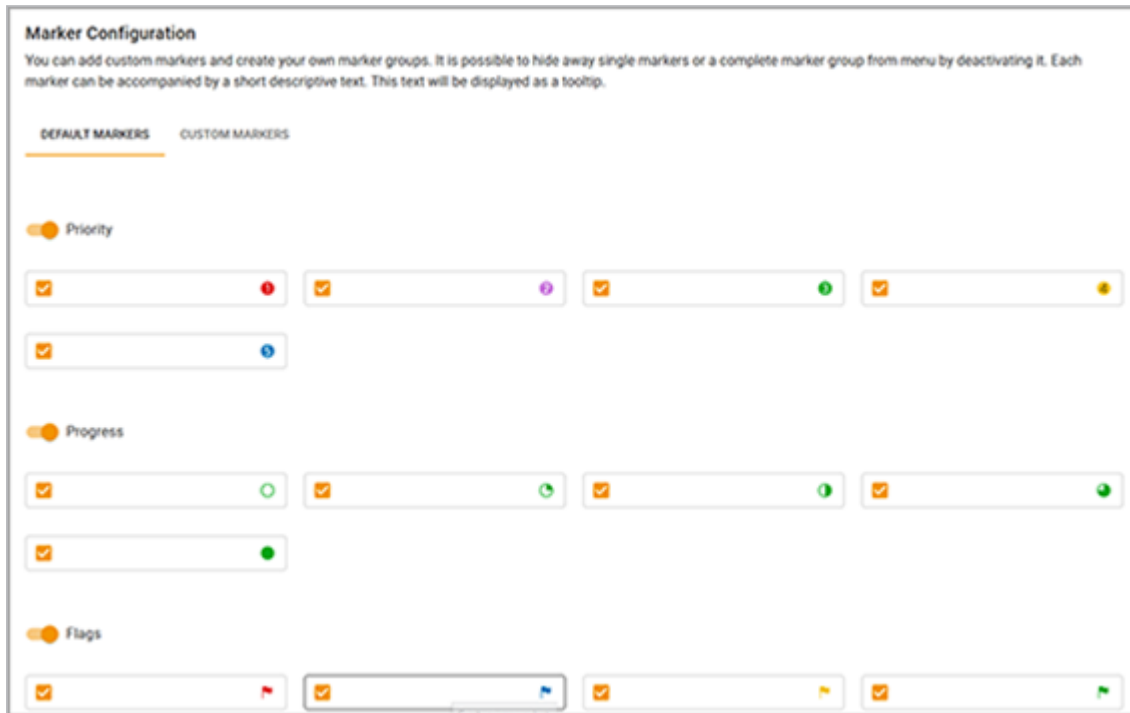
Marker Configuration

You can add custom markers and create your own marker groups. It is possible to hide away single markers or a complete marker group from menu by deactivating it. Each marker can be accompanied by a short descriptive text. This text will be displayed as a tooltip.

DEFAULT MARKERS CUSTOM MARKERS

Priority

Progress

Flags